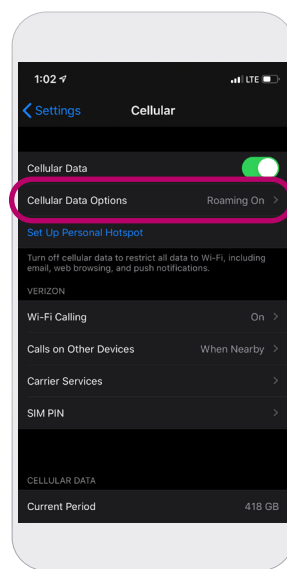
1:02
LTE

Settings
Cellular

Cellular Data

Cellular Data Options
Roaming On

Set Up Personal Hotspot

Turn off cellular data to restrict all data to Wi-Fi, including email, web browsing, and push notifications.

VERIZON

Wi-Fi Calling
On

Calls on Other Devices
When Nearby

Carrier Services

SIM PIN

CELLULAR DATA

Current Period
418 GB